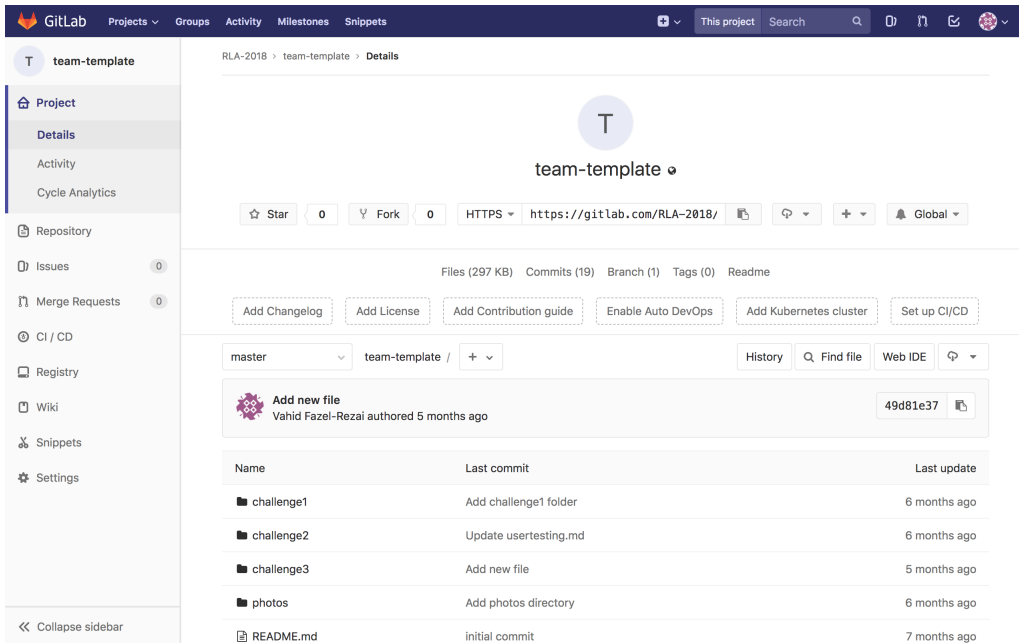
GitLab Projects Groups Activity Milestones Snippets This project Search

T team-template

Project
Details
Activity
Cycle Analytics
Repository
Issues 0
Merge Requests 0
CI / CD
Registry
Wiki
Snippets
Settings

Collapse sidebar

RLA-2018 › team-template › Details

T

team-template

Star 0 Fork 0 HTTPS https://gitlab.com/RLA-2018/ Global

Files (297 KB) Commits (19) Branch (1) Tags (0) Readme

Add Changelog Add License Add Contribution guide Enable Auto DevOps Add Kubernetes cluster Set up CI/CD

master team-template / + History Find file Web IDE

Add new file
Vahid Fazel-Rezai authored 5 months ago
49d81e37

| Name | Last commit | Last update |
|---|---|---|
| challenge1 | Add challenge1 folder | 6 months ago |
| challenge2 | Update usertesting.md | 6 months ago |
| challenge3 | Add new file | 5 months ago |
| photos | Add photos directory | 6 months ago |
| README.md | initial commit | 7 months ago |